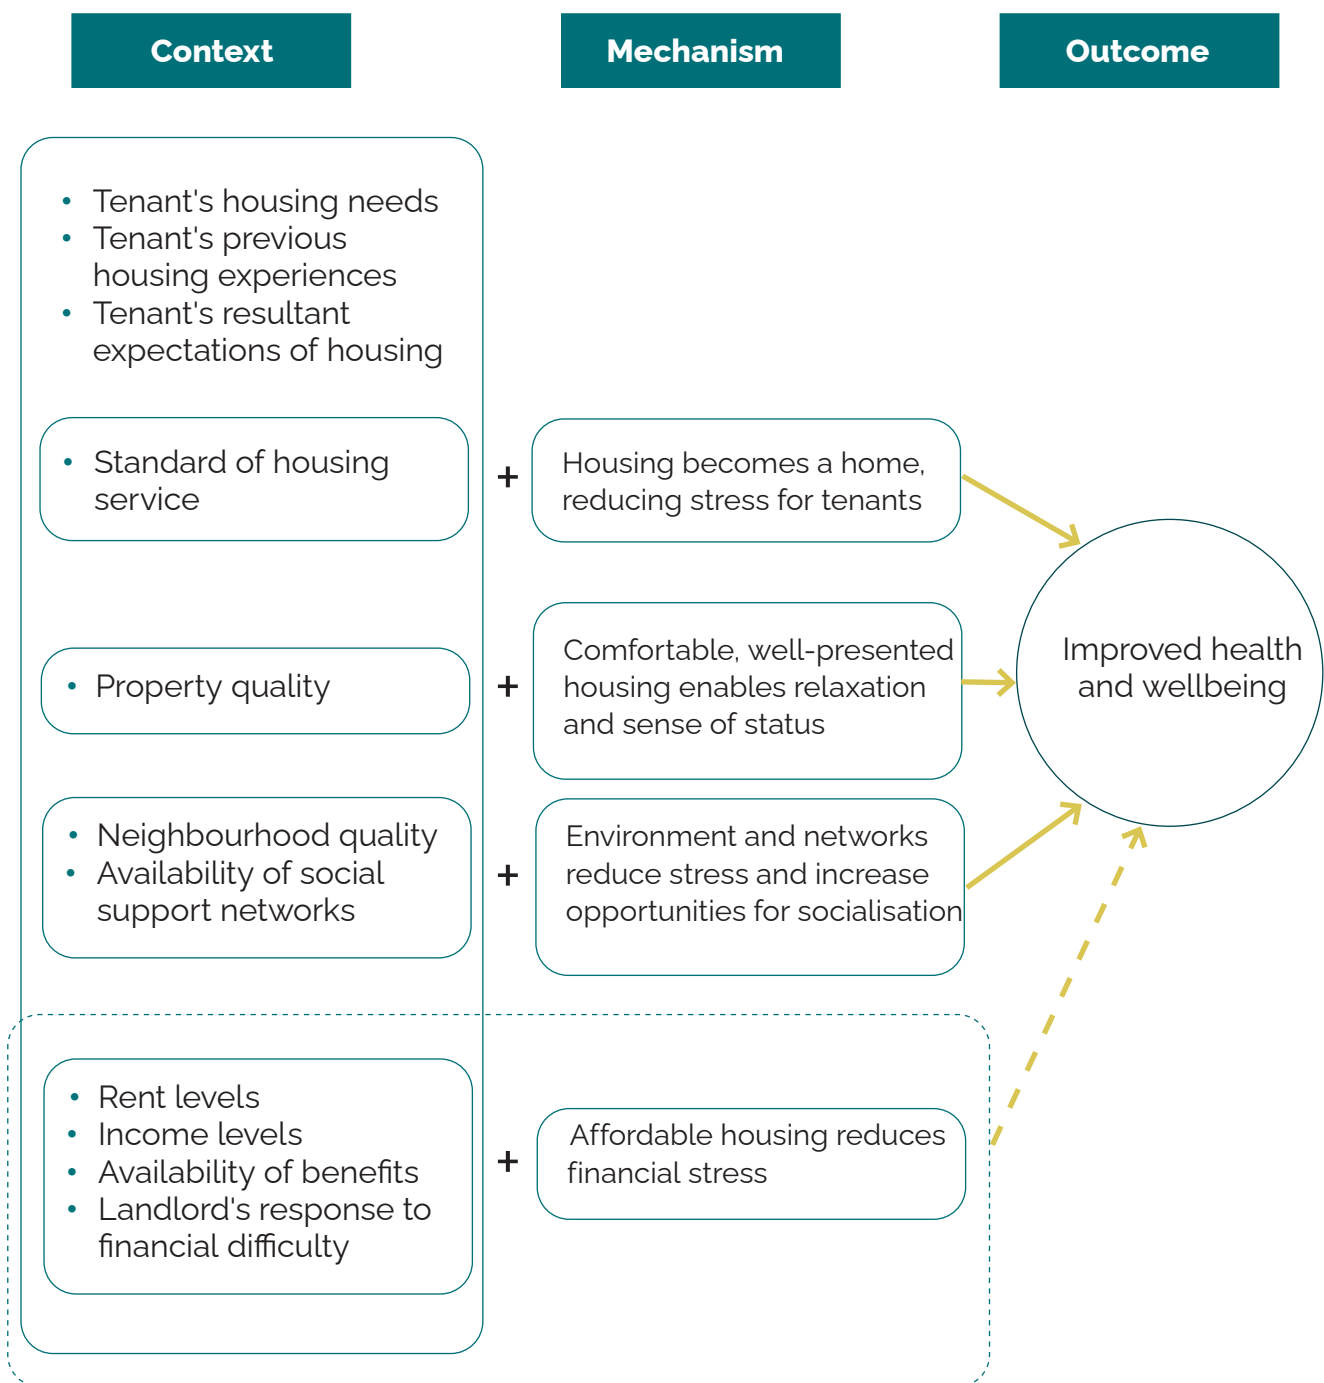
Context

Mechanism

Outcome

- Tenant's housing needs
- Tenant's previous housing experiences
- Tenant's resultant expectations of housing

- Standard of housing service

+

Housing becomes a home, reducing stress for tenants

- Property quality

+

Comfortable, well-presented housing enables relaxation and sense of status

Improved health and wellbeing

- Neighbourhood quality
- Availability of social support networks

+

Environment and networks reduce stress and increase opportunities for socialisation

- Rent levels
- Income levels
- Availability of benefits
- Landlord's response to financial difficulty

+

Affordable housing reduces financial stress